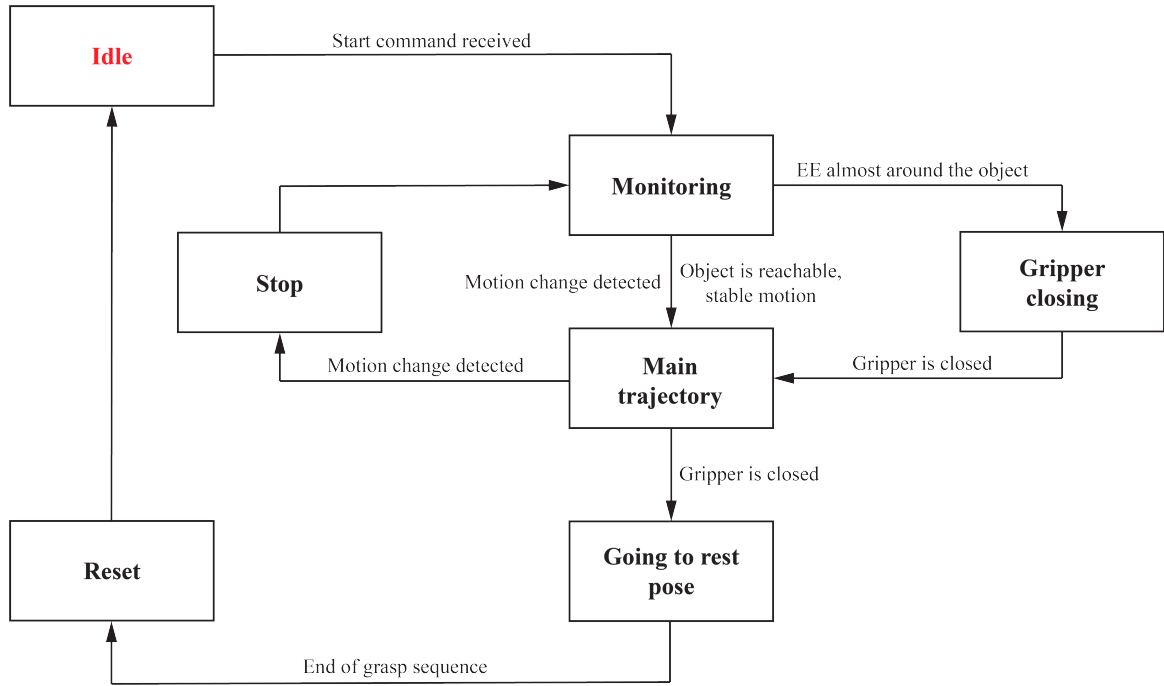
Idle

Start command received

Monitoring

EE almost around the object

Stop

Motion change detected

Object is reachable, stable motion

Gripper closing

Motion change detected

Main trajectory

Gripper is closed

Gripper is closed

Reset

Going to rest pose

End of grasp sequence